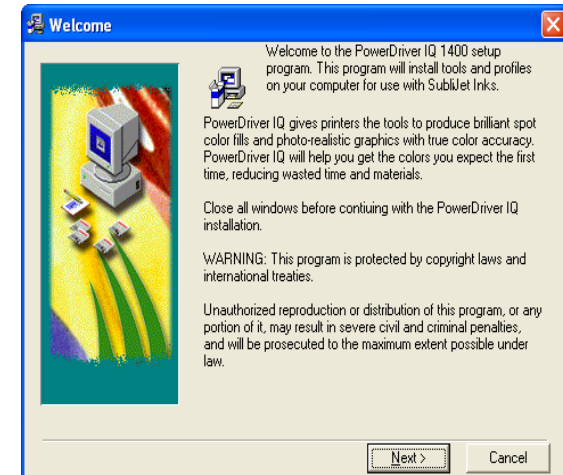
Welcome

Welcome to the PowerDriver IQ 1400 setup program. This program will install tools and profiles on your computer for use with SubliJet Inks.

PowerDriver IQ gives printers the tools to produce brilliant spot color fills and photo-realistic graphics with true color accuracy. PowerDriver IQ will help you get the colors you expect the first time, reducing wasted time and materials.

Close all windows before contiuing with the PowerDriver IQ installation.

WARNING: This program is protected by copyright laws and international treaties.

Unauthorized reproduction or distribution of this program, or any portion of it, may result in severe civil and criminal penalties, and will be prosecuted to the maximum extent possible under law.

Next >

Cancel